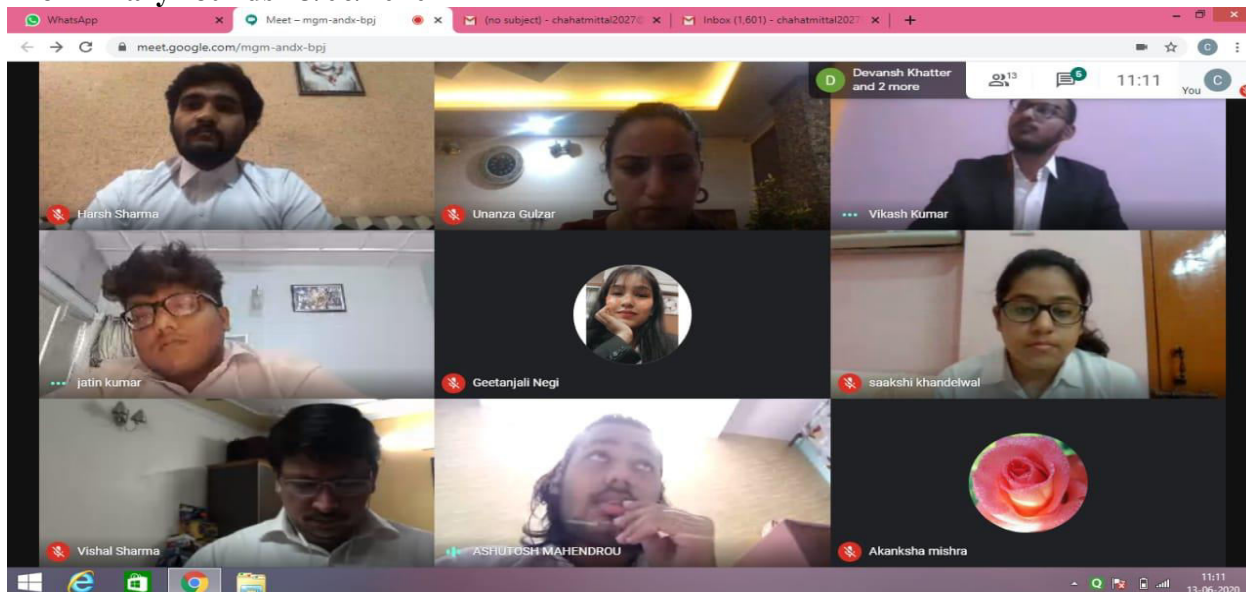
WhatsApp
Meet – mgm-andx-bpj
(no subject) - chahatmittal2027
Inbox (1,601) - chahatmittal2027
meet.google.com/mgm-andx-bpj
Devansh Khatter and 2 more
13
6
11:11
You
Harsh Sharma
Unanza Gulzar
Vikash Kumar
jatin kumar
Geetanjali Negi
saakshi khandelwal
Vishal Sharma
ASHUTOSH MAHENDROU
Akanksha mishra
11:11
13-06-2020